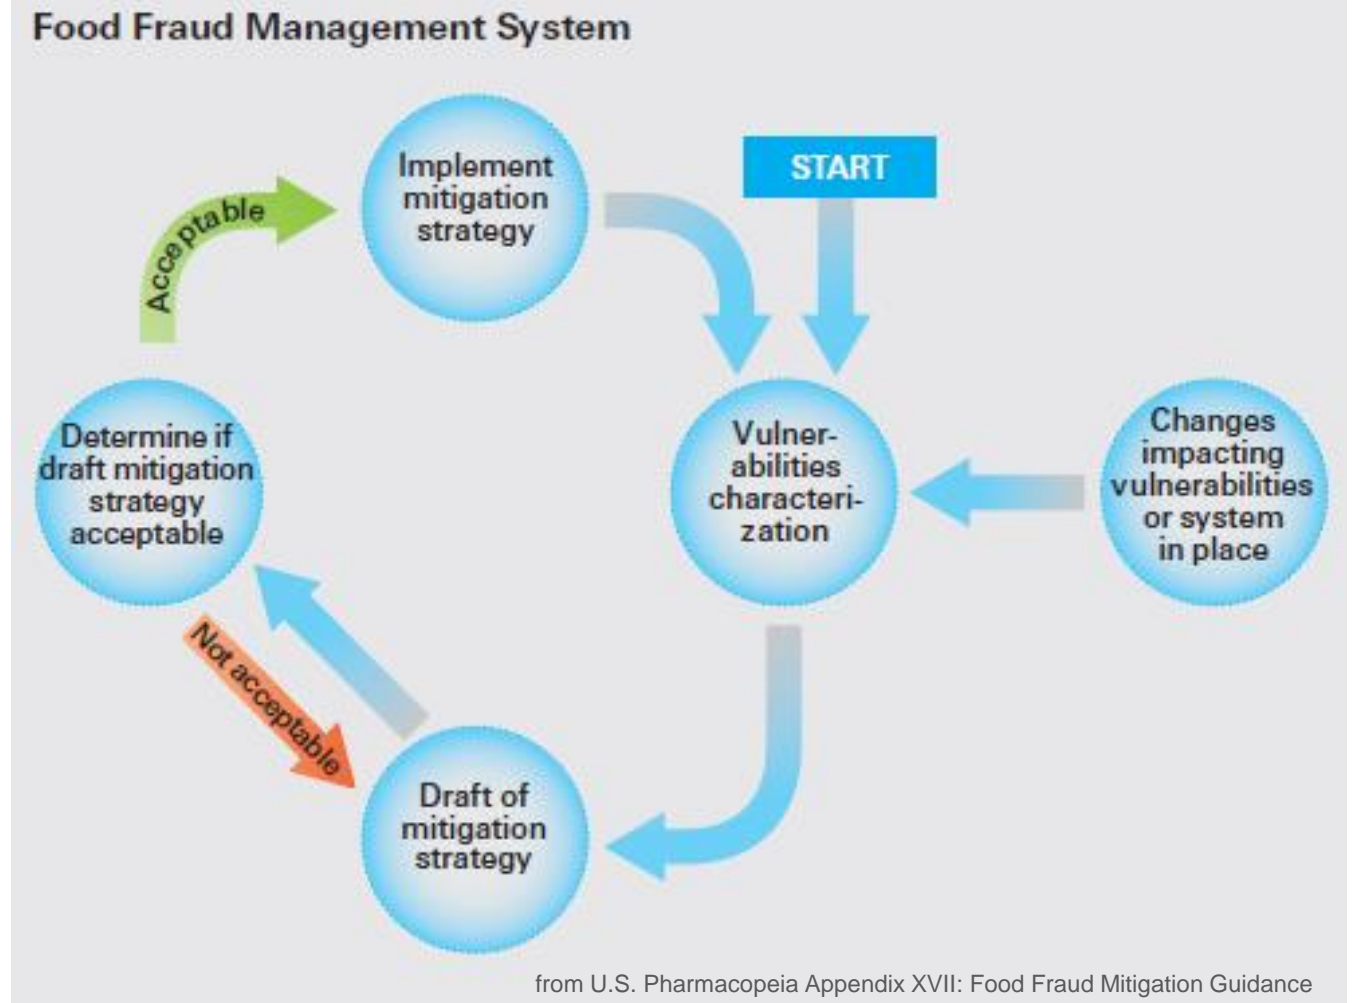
Food Fraud Management System

Implement mitigation strategy

START

Acceptable

Determine if draft mitigation strategy acceptable

Vulnerabilities characterization

Changes impacting vulnerabilities or system in place

Not acceptable

Draft of mitigation strategy

from U.S. Pharmacopeia Appendix XVII: Food Fraud Mitigation Guidance